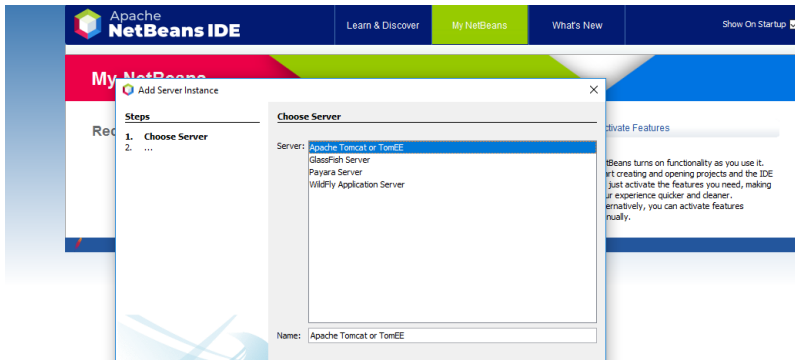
Apache NetBeans IDE

Learn & Discover

My NetBeans

What's New

Show On Startup

My NetBeans

Rec

Add Server Instance

×

Steps

1. Choose Server
2. ...

Choose Server

Server:

Apache Tomcat or TomEE
GlassFish Server
Payara Server
WildFly Application Server

Name: Apache Tomcat or TomEE

ctivate Features

tBeans turns on functionality as you use it. rt creating and opening projects and the IDE just activate the features you need, making ur experience quicker and cleaner. ernatively, you can activate features nually.